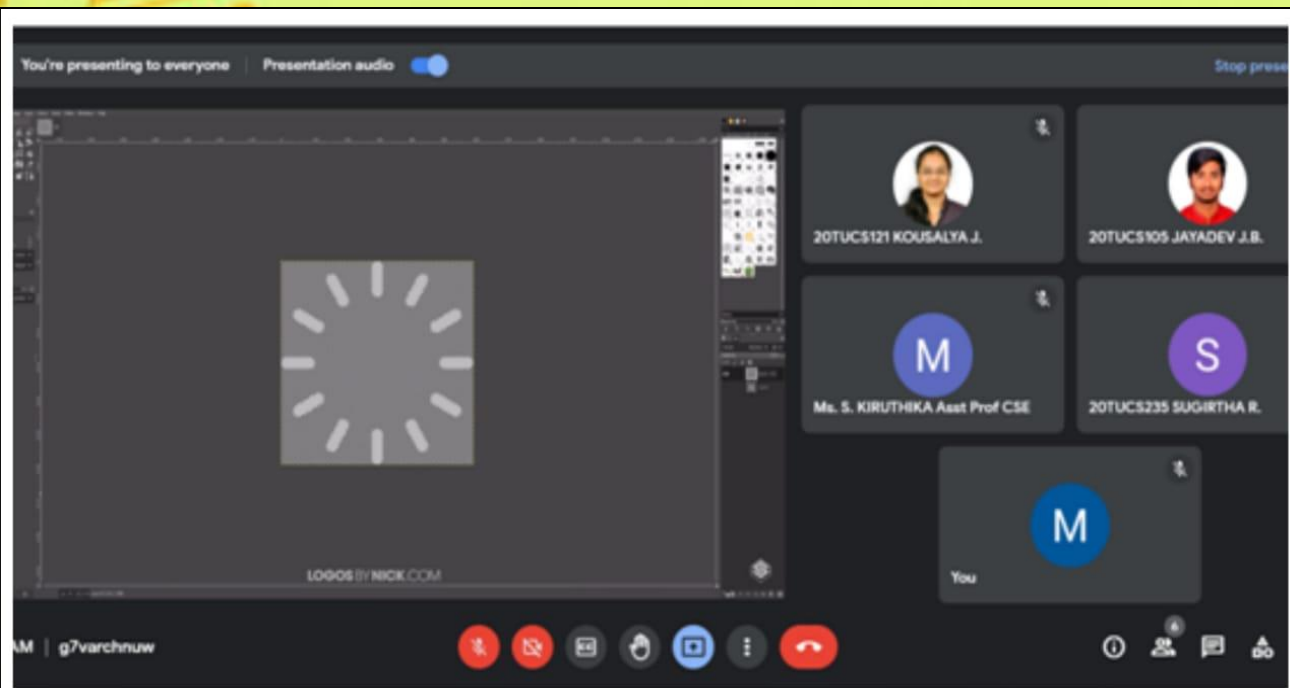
You're presenting to everyone | Presentation audio

Stop prese

LOGOSBYNICK.COM

20TUCS121 KOUSALYA J.

20TUCS105 JAYADEV J.B.

M

Ms. S. KIRUTHIKA Asst Prof CSE

S

20TUCS235 SUGIRTHA R.

M

You

AM | g7varchnuw

6